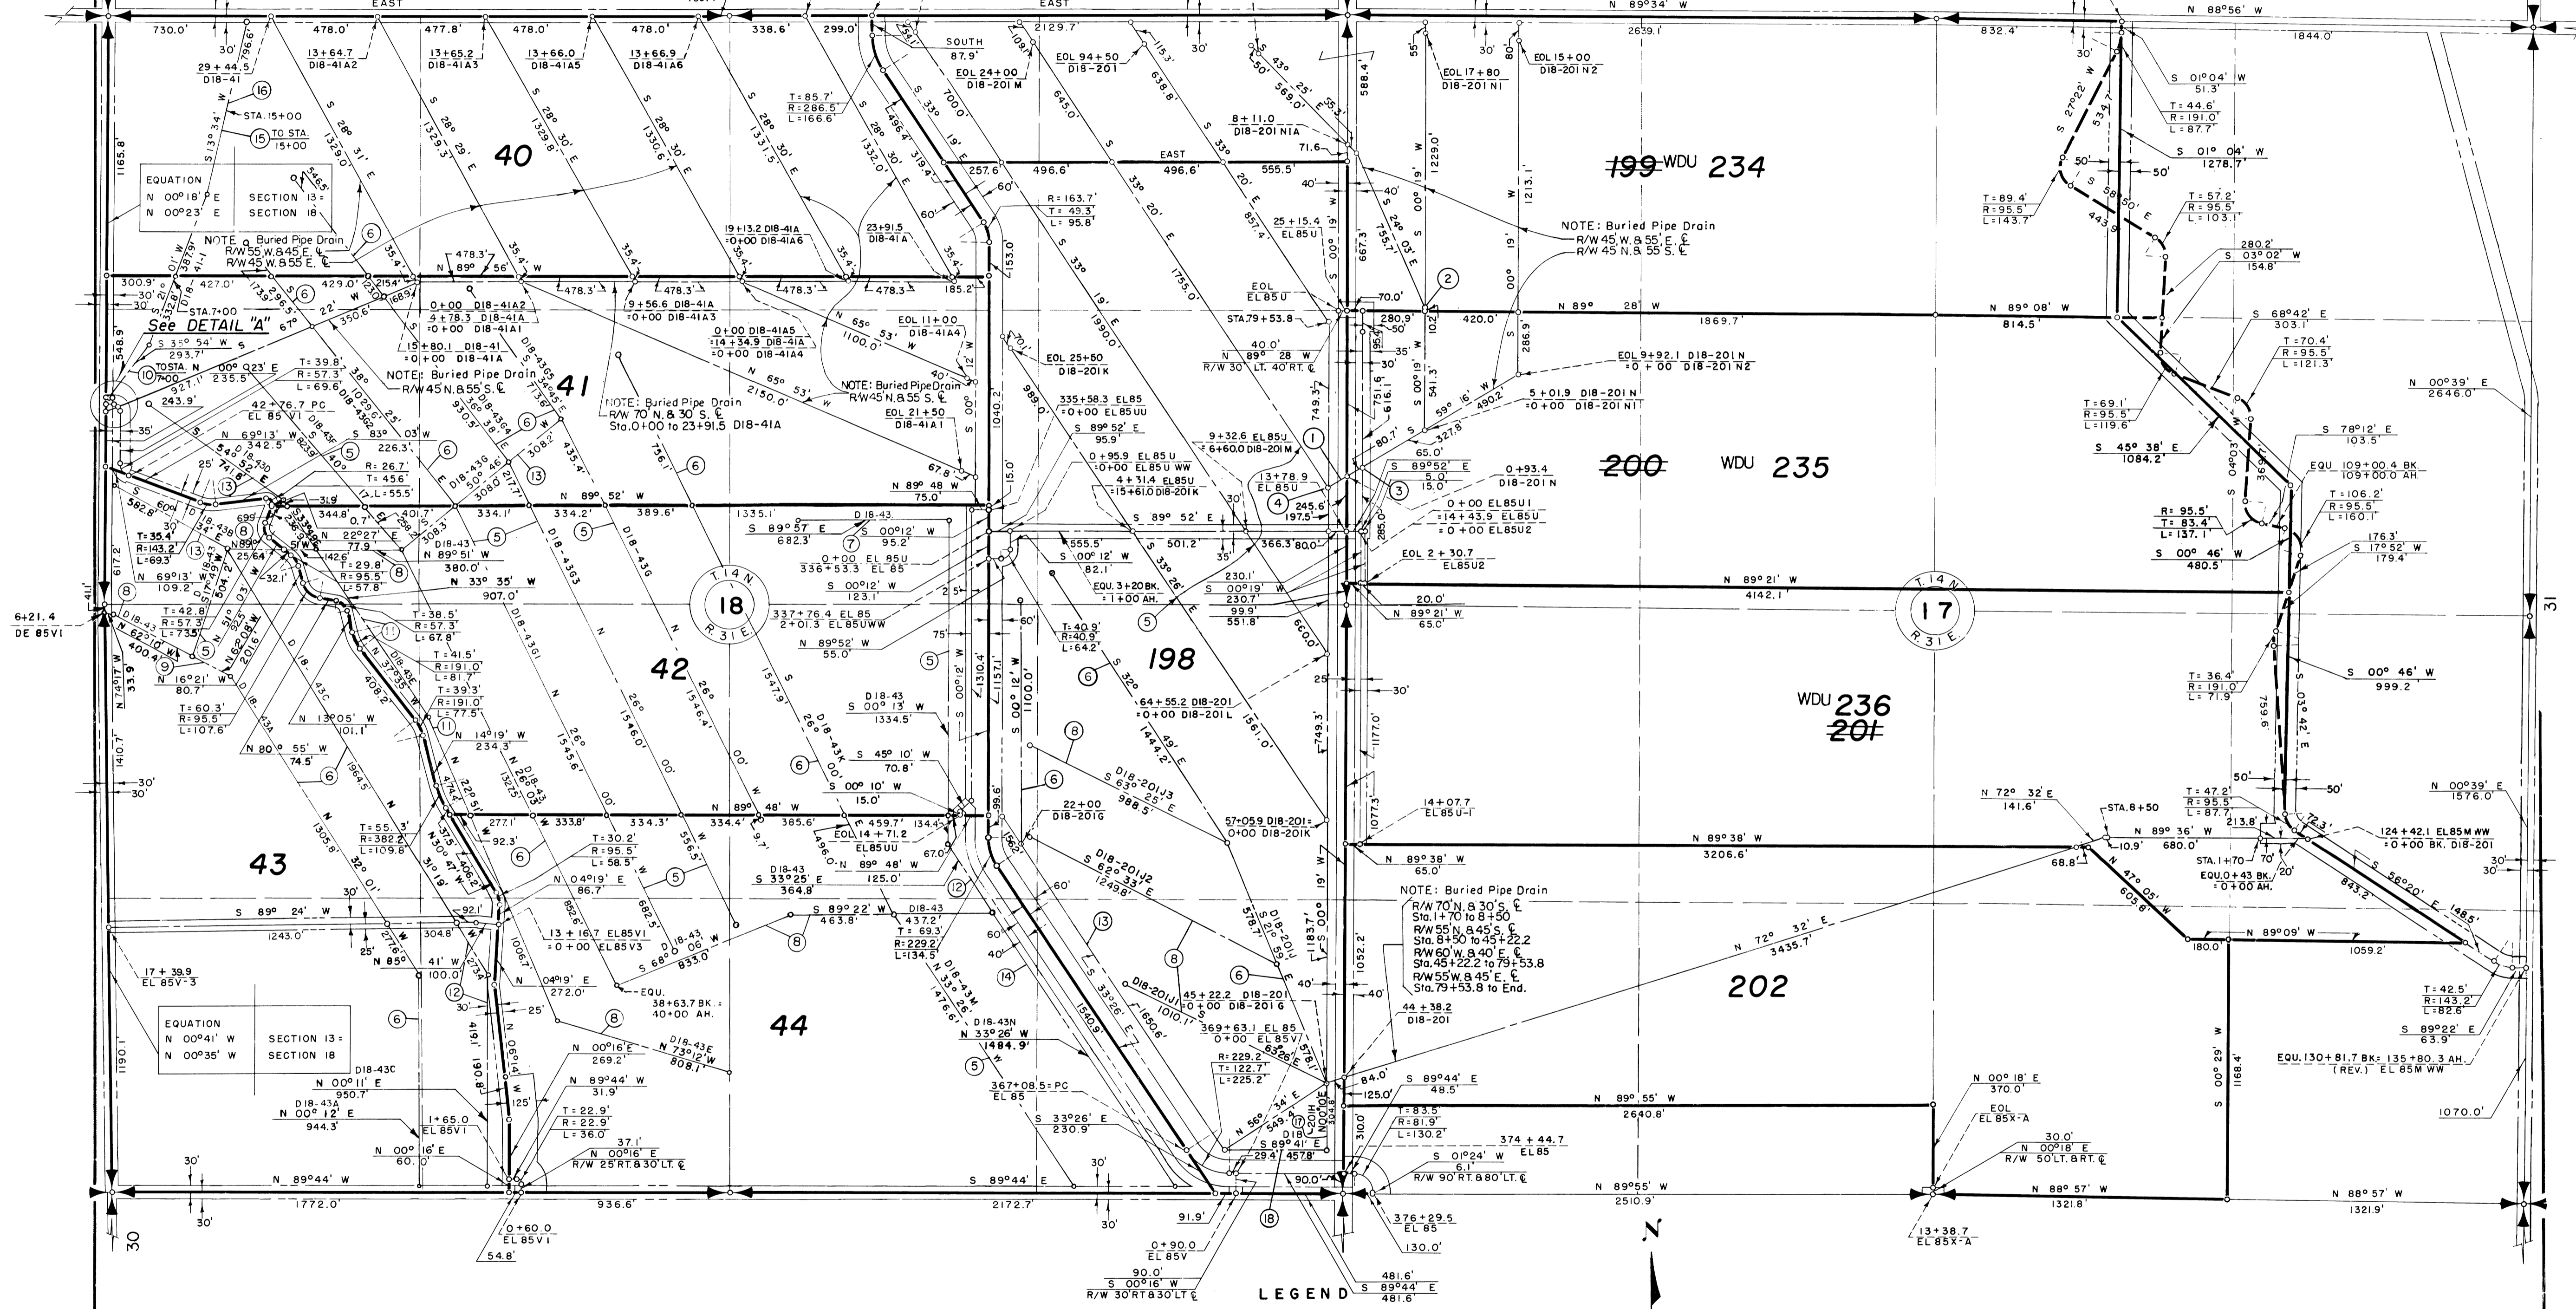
EAST
EAST
N 89°34' W
N 88°56' W
730.0'
478.0'
477.8'
478.0'
478.0'
338.6'
299.0'
2129.7'
2639.1'
832.4'
1844.0'
29 + 44.5
D18-41
13 + 64.7
D18-41A2
13 + 65.2
D18-41A3
13 + 66.0
D18-41A5
13 + 66.9
D18-41A6
SOUTH
87.9'
EOL 24+00
D18-201 M
EOL 94+50
D18-201
EOL 17+80
D18-201 N1
EOL 15+00
D18-201 N2
S 01°04' W
51.3'
STA.15+00
TO STA. 15+00
T= 85.7'
R= 286.5'
L= 166.6'
8+11.0
D18-201N1A
T= 44.6'
R= 191.0'
L= 87.7'
40
199 WDU 234
S 01° 04' W
1278.7'
EQUATION
N 00°18' E
N 00°23' E
SECTION 13 =
SECTION 18
EAST
496.6'
496.6'
555.5'
257.6'
R= 163.7'
T= 49.3'
L= 95.8'
25 + 15.4
EL 85 U
T= 89.4'
R= 95.5'
L= 143.7'
T= 57.2'
R= 95.5'
L= 103.1'
NOTE: Buried Pipe Drain
R/W 55 W. & 45 E. ℄
R/W 45 W. & 55 E. ℄
19+13.2 D18-41A
=0+00 D18-41A6
23+91.5
D18-41A
NOTE: Buried Pipe Drain
R/W 45 W. & 55 E. ℄
R/W 45 N. & 55 S. ℄
280.2'
S 03° 02' W
154.8'
N 89° 56' W
478.3'
300.9'
427.0'
429.0'
478.3'
478.3'
478.3'
185.2'
EOL
EL 85 U
70.0'
N 89° 28' W
420.0'
1869.7'
N 89° 08' W
814.5'
S 68°42' E
303.1'
STA.7+00
See DETAIL "A"
0+00 D18-41A2
4+78.3 D18-41A
=0+00 D18-41A1
9+56.6 D18-41A
=0+00 D18-41A3
0+00 D18-41A5
=14+34.9 D18-41A
=0+00 D18-41A4
EOL 11+00
D18-41A4
N 65° 53' W
1100.0'
STA.79+53.8
280.9'
S 35° 54' W
293.7'
15+80.1 D18-41
=0+00 D18-41A
T= 39.8'
R= 57.3'
L= 69.6'
NOTE: Buried Pipe Drain
R/W 45 N. & 55 S. ℄
EOL 25+50
D18-201K
40.0'
N 89° 28' W
R/W 30' LT. 40' RT. ℄
EOL 9+92.1 D18-201N
=0+00 D18-201 N2
T= 70.4'
R= 95.5'
L= 121.3'
N 00°39' E
2646.0'
TO STA. 7+00
N 00°23' E
235.5'
243.9'
41
NOTE: Buried Pipe Drain
R/W 70 N. & 30 S. ℄
Sta.0+00 to 23+91.5 D18-41A
N 65° 53' W
2150.0'
NOTE: Buried Pipe Drain
R/W 45 N. & 55 S. ℄
335+58.3 EL 85
=0+00 EL 85UU
5+01.9 D18-201N
=0+00 D18-201 N1
T= 69.1'
R= 95.5'
L= 119.6'
42+76.7 PC
EL 85 V1
EOL 21+50
D18-41A1
S 89° 52' E
95.9'
9+32.6 EL 85U
=6+60.0 D18-201 M
S 78°12' E
103.5'
N 69°13' W
342.5'
S 83° 03' W
226.3'
S 45° 38' E
1084.2'
200
WDU 235
R= 26.7'
T= 45.6'
L= 55.5'
67.8'
N 89 48 W
75.0'
0+95.9 EL 85U
=0+00 EL 85U WW
4+31.4 EL 85U
=15+61.0 D18-201K
65.0'
S 89°52' E
5.0'
15.0'
0+93.4
D18-201 N
EQU. 109+00.4 BK.
109+00.0 AH.
13+78.9
EL 85U
T= 106.2'
R= 95.5'
L= 160.1'
N 89° 52' W
344.8'
334.1'
334.2'
389.6'
1335.1'
D18-43
S 00°12' W
95.2'
S 89° 57' E
682.3'
245.6'
197.5'
0+00 EL 85U1
=14+43.9 EL 85U
=0+00 EL 85U2
R= 95.5'
T= 83.4'
L= 137.1'
176.3'
S 17°52' W
179.4'
S 89° 52' E
501.2'
366.3'
80.0'
S 00° 46' W
480.5'
R= 143.2'
L= 69.3'
N 22°27' E
77.9
T= 29.8'
R= 95.5'
L= 57.8'
D18-43
N 89°51' W
380.0'
0+00 EL 85U
336+53.3 EL 85
555.5'
S 00°12' W
82.1'
EOL 2 + 30.7
EL 85U2
N 69°13' W
109.2'
S 00°12' W
123.1'
EQU. 3+20 BK.
=1+00 AH.
230.1'
S 00°19' W
230.7'
99.9'
551.8'
N 89°21' W
4142.1'
6+21.4
DE 85V1
T= 42.8'
R= 57.3'
L= 73.5'
T= 38.5'
R= 57.3'
L= 67.8'
907.0'
N 33° 35' W
T.14N
18
R.31E.
337+76.4 EL 85
2+01.3 EL 85UWW
N 89°52' W
55.0'
T= 40.9'
R= 40.9'
L= 64.2'
20.0'
N 89°21' W
65.0'
T.14N
17
R.31E.
N 16°21' W
80.7'
T= 41.5'
R= 191.0'
L= 81.7'
T= 39.3'
R= 191.0'
L= 77.5'
42
198
64+55.2 D18-201
=0+00 D18-201L
T= 36.4'
R= 191.0'
L= 71.9'
S 00° 46' W
999.2
WDU 236
201
T= 60.3'
R= 95.5'
L= 107.6'
N 13°05' W
101.1'
N 14°19' W
234.3'
D18-43
S 00° 13' W
1334.5'
S 45° 10' W
70.8'
N 80° 55' W
74.5'
S 00° 10' W
15.0'
22+00
D18-201G
57+05.9 D18-201=
0+00 D18-201K
14+07.7
EL 85U-1
T= 47.2'
R= 95.5'
L= 87.7'
N 72° 32' E
141.6'
STA.8+50
N 00°39' E
1576.0'
43
T= 55.3'
R= 382.2'
L= 109.8'
277.1'
333.8'
334.3'
334.4'
N 89° 48' W
385.6'
EOL 14+71.2
EL 85UU
459.7'
134.4'
T= 30.2'
R= 95.5'
L= 58.5'
N 89° 48' W
125.0'
D18-43
S 33°25' E
364.8'
N 89°38' W
3206.6'
N 89°38' W
65.0'
N 89° 36' W
680.0'
124+42.1 EL 85M WW
=0+00 BK. D18-201
STA.1+70
EQU.0+43 BK.
=0+00 AH.
N 04°19' E
86.7'
NOTE: Buried Pipe Drain
R/W 70' N. & 30' S. ℄
Sta.1+70 to 8+50
R/W 55' N. & 45' S. ℄
Sta. 8+50 to 45+22.2
R/W 60' W. & 40' E. ℄
Sta. 45+22.2 to 79+53.8
R/W 55' W. & 45' E. ℄
Sta. 79+53.8 to End.
S 89° 24' W
1243.0'
304.8'
S 89° 22' W
463.8'
D18-43
437.2'
T= 69.3'
R= 229.2'
L= 134.5'
13+16.7 EL 85V1
=0+00 EL 85V3
N 72° 32' E
3435.7'
N 89°09' W
180.0'
1059.2'
17+39.9
EL 85V-3
N 85° 41' W
100.0'
N 04°19' E
272.0'
EQU.
38+63.7 BK.=
40+00 AH.
44
D18-201
45+22.2
=0+00 D18-201G
369+63.1 EL 85
0+00 EL 85V
44+38.2
D18-201
202
T= 42.5'
R= 143.2'
L= 82.6'
S 89°22' E
63.9'
EQUATION
N 00°41' W
N 00°35' W
SECTION 13 =
SECTION 18
N 00°16' E
269.2'
D18-43E
N 73°12' W
808.1'
D18-43N
N 33°26' W
1484.9'
R= 229.2'
T= 122.7'
L= 225.2'
EQU. 130+81.7 BK.= 135+80.3 AH.
(REV.) EL 85M WW
D18-43C
N 00°11' E
950.7'
D18-43A
N 00° 12' E
944.3'
N 89°44' W
31.9'
T= 22.9'
R= 22.9'
L= 36.0'
367+08.5 = PC
EL 85
S 33°26' E
230.9'
84.0'
S 89°44' E
48.5'
125.0'
T= 83.5'
R= 81.9'
L= 130.2'
N 89° 55' W
2640.8'
N 00° 18' E
370.0'
EOL
EL 85X-A
1070.0'
1+65.0
EL 85V1
N 00° 16' E
60.0'
37.1'
N 00°16' E
R/W 25' RT. & 30' LT. ℄
S 89°41' E
29.4'
457.8'
374 + 44.7
EL 85
S 01°24' W
6.1'
R/W 90' RT. & 80' LT. ℄
30.0'
N 00°18' E
R/W 50' LT. & RT. ℄
N 89°44' W
1772.0'
936.6'
S 89°44' E
2172.7'
91.9'
90.0'
N 89°55' W
2510.9'
N 88° 57' W
1321.8'
N 88° 57' W
1321.9'
0+60.0
EL 85V1
54.8'
0+90.0
EL 85V
90.0'
S 00°16' W
R/W 30' RT & 30' LT ℄
376+29.5
EL 85
130.0'
481.6'
S 89°44' E
481.6
13+38.7
EL 85X-A
N
LEGEND
30
31